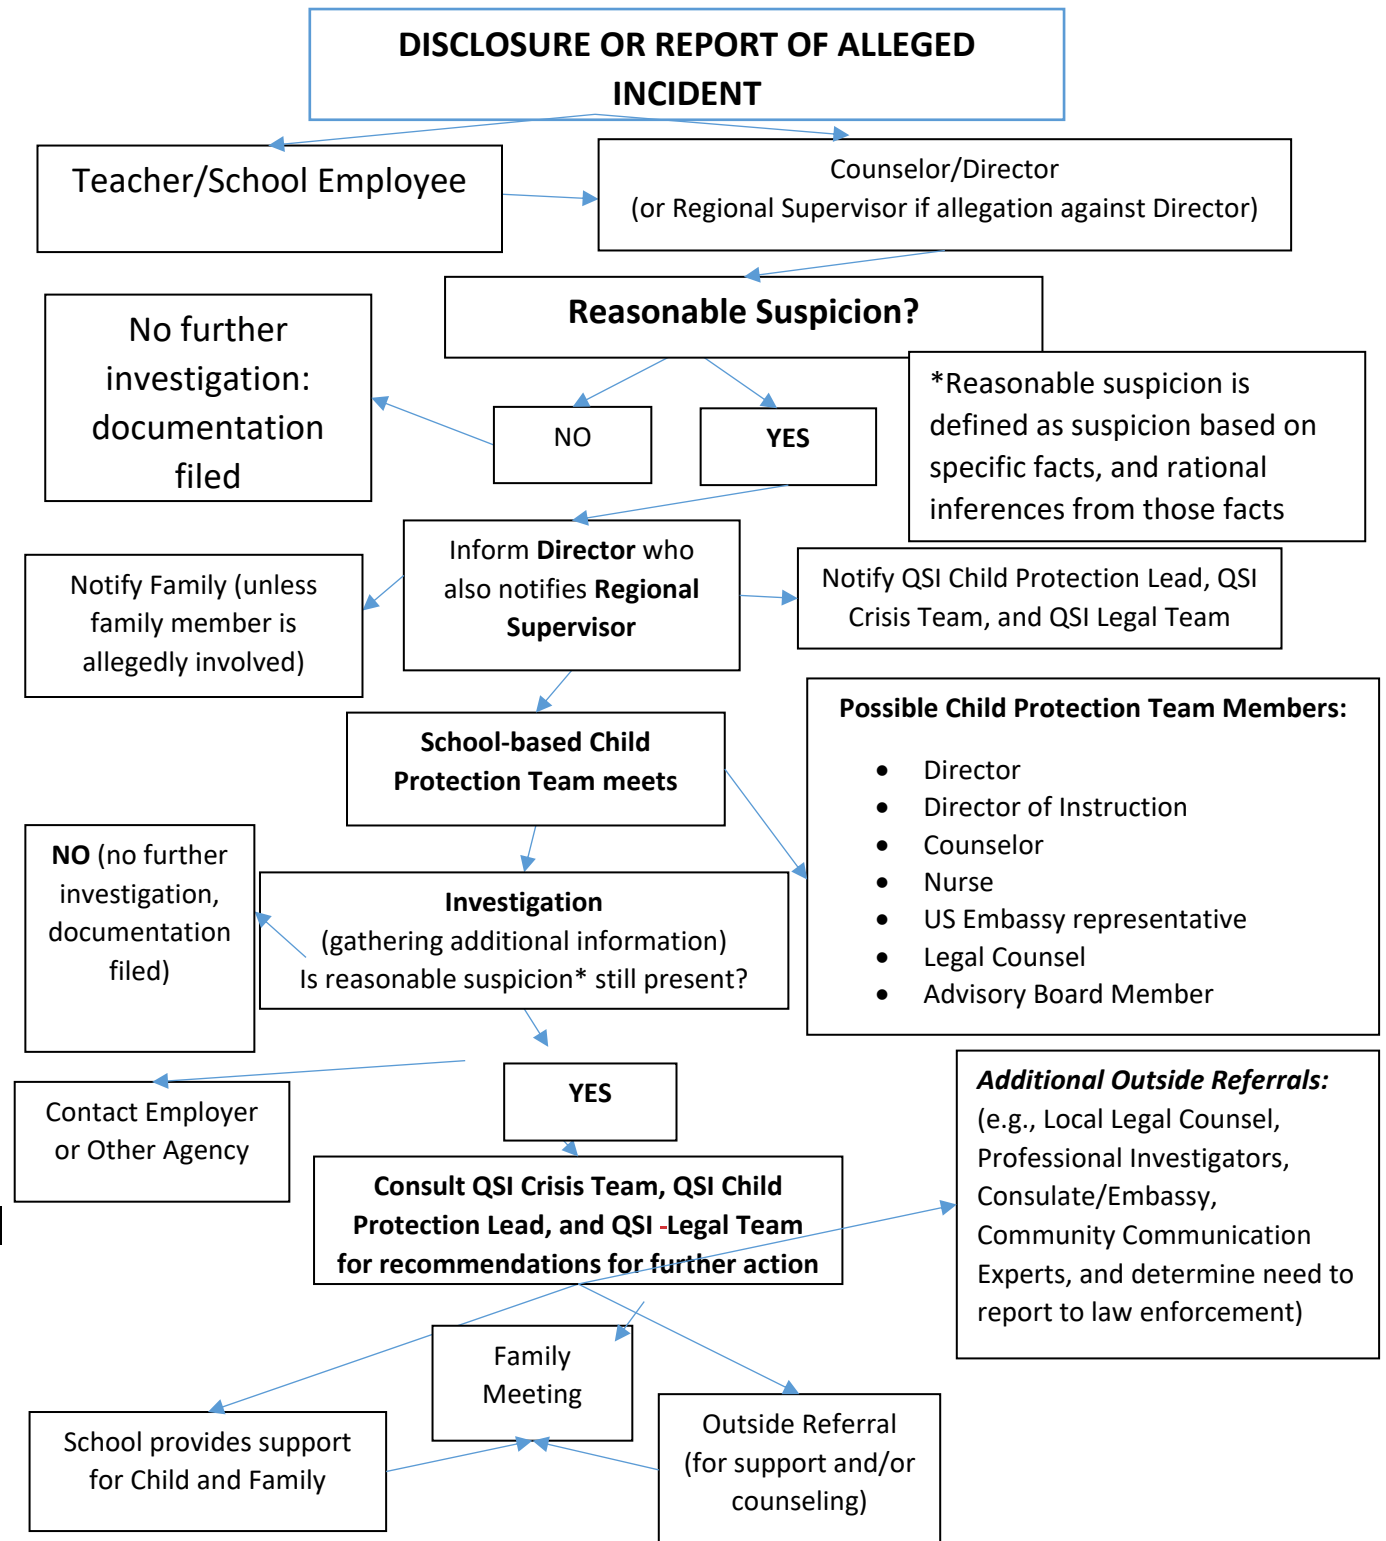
DISCLOSURE OR REPORT OF ALLEGED INCIDENT

Teacher/School Employee

Counselor/Director
(or Regional Supervisor if allegation against Director)

Reasonable Suspicion?

No further investigation: documentation filed

NO

YES

*Reasonable suspicion is defined as suspicion based on specific facts, and rational inferences from those facts

Notify Family (unless family member is allegedly involved)

Inform **Director** who also notifies **Regional Supervisor**

Notify QSI Child Protection Lead, QSI Crisis Team, and QSI Legal Team

School-based Child Protection Team meets

Possible Child Protection Team Members:

- Director
- Director of Instruction
- Counselor
- Nurse
- US Embassy representative
- Legal Counsel
- Advisory Board Member

**NO** (no further investigation, documentation filed)

**Investigation**
(gathering additional information)
Is reasonable suspicion* still present?

Contact Employer or Other Agency

YES

Additional Outside Referrals:
(e.g., Local Legal Counsel, Professional Investigators, Consulate/Embassy, Community Communication Experts, and determine need to report to law enforcement)

Consult QSI Crisis Team, QSI Child Protection Lead, and QSI -Legal Team for recommendations for further action

Family Meeting

School provides support for Child and Family

Outside Referral (for support and/or counseling)